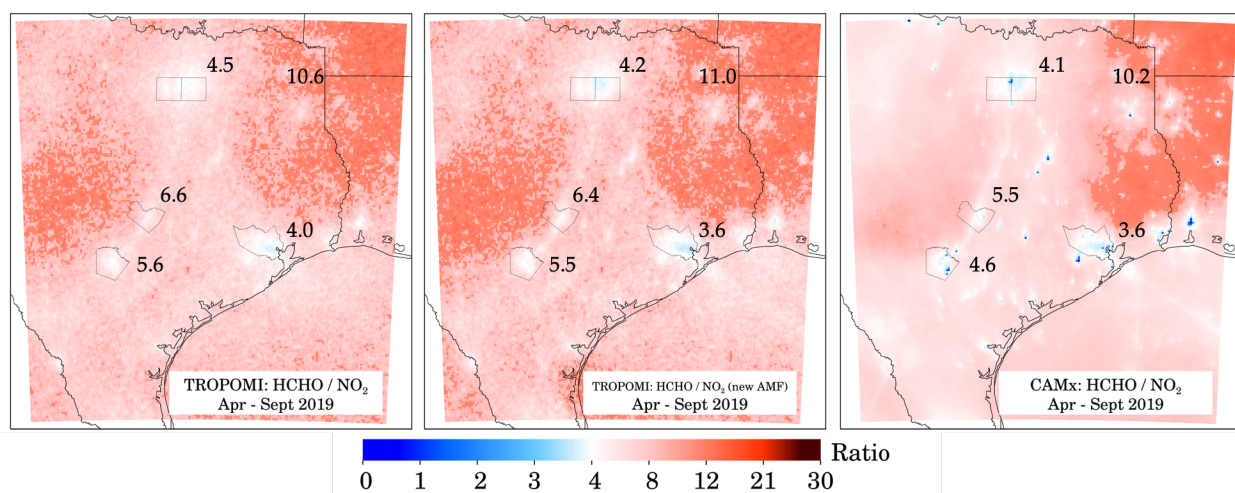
4.5
10.6
6.6
4.0
5.6
TROPOMI: HCHO / $NO_2$
Apr - Sept 2019

4.2
11.0
6.4
3.6
5.5
TROPOMI: HCHO / $NO_2$ (new AMF)
Apr - Sept 2019

4.1
10.2
5.5
3.6
4.6
CAMx: HCHO / $NO_2$
Apr - Sept 2019

0 1 2 3 4 8 12 21 30
Ratio